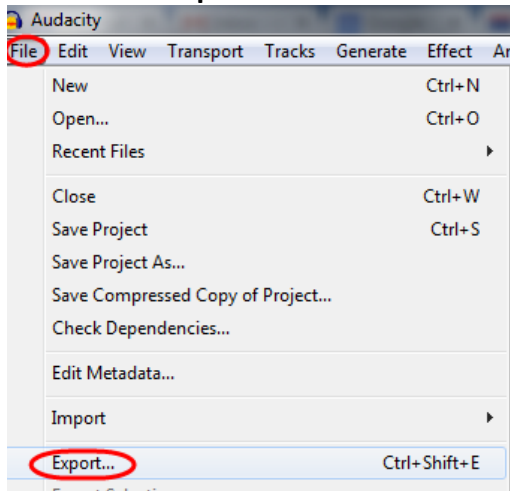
Audacity

File Edit View Transport Tracks Generate Effect A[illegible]

New Ctrl+N
Open... Ctrl+O
Recent Files

Close Ctrl+W
Save Project Ctrl+S
Save Project As...
Save Compressed Copy of Project...
Check Dependencies...

Edit Metadata...

Import

Export... Ctrl+Shift+E
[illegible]